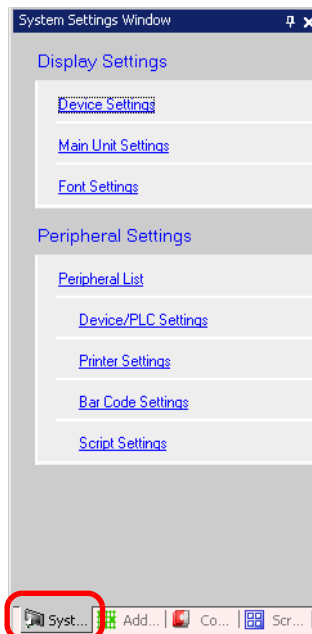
System Settings Window

Display Settings

Device Settings

Main Unit Settings

Font Settings

Peripheral Settings

Peripheral List

Device/PLC Settings

Printer Settings

Bar Code Settings

Script Settings

Syst... Add... Co... Scr...